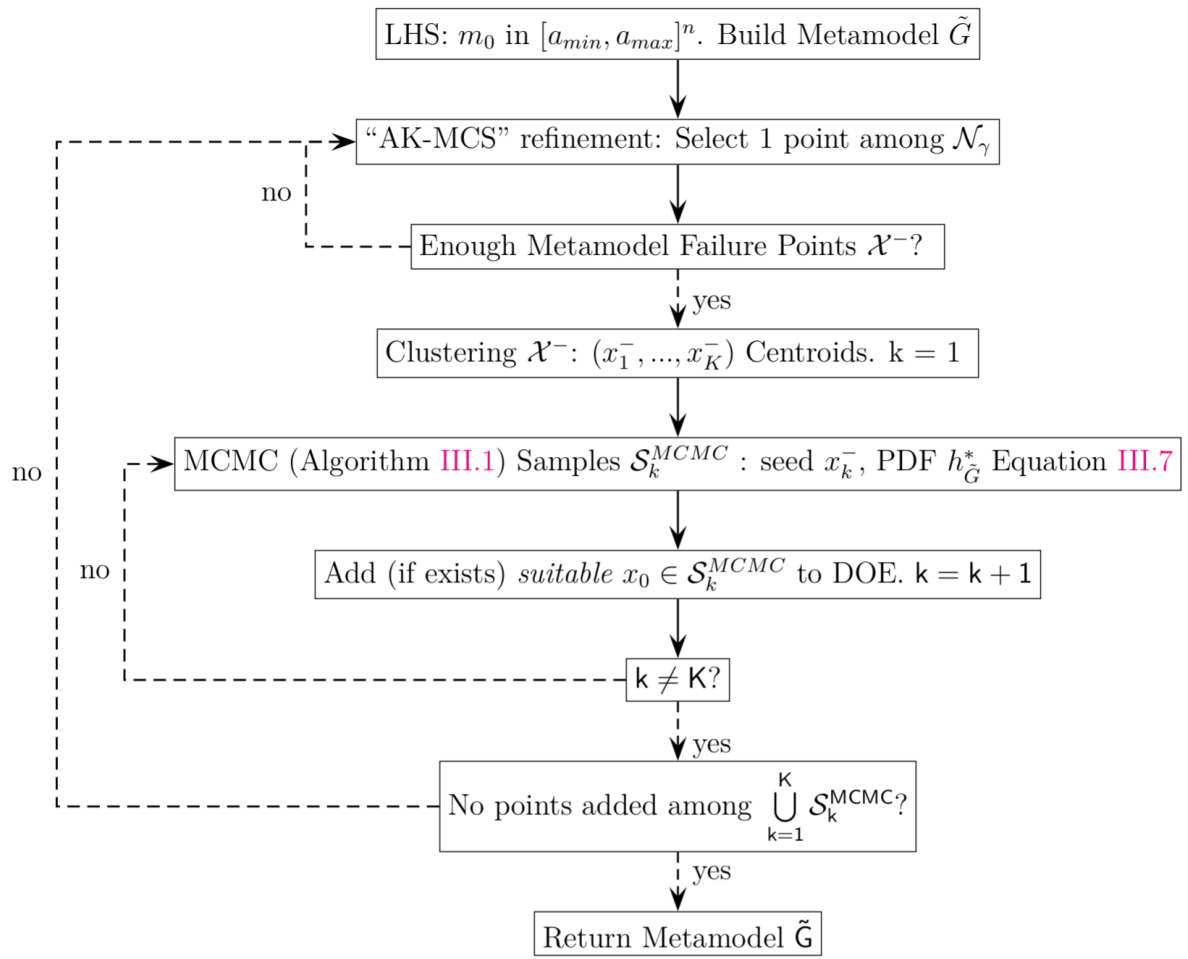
LHS: $m_0$ in $[a_{min}, a_{max}]^n$. Build Metamodel $\tilde{G}$

"AK-MCS" refinement: Select 1 point among $\mathcal{N}_\gamma$

no

Enough Metamodel Failure Points $\mathcal{X}^-$?

yes

Clustering $\mathcal{X}^-$: $(x_1^-, ..., x_K^-)$ Centroids. k = 1

no

MCMC (Algorithm III.1) Samples $\mathcal{S}_k^{MCMC}$ : seed $x_k^-$, PDF $h_{\tilde{G}}^*$ Equation III.7

no

Add (if exists) *suitable* $x_0 \in \mathcal{S}_k^{MCMC}$ to DOE. $\mathsf{k} = \mathsf{k} + 1$

$\mathsf{k} \neq \mathsf{K}$?

yes

No points added among $\bigcup_{\mathsf{k}=1}^{\mathsf{K}} \mathcal{S}_\mathsf{k}^{\mathsf{MCMC}}$?

yes

Return Metamodel $\tilde{\mathsf{G}}$